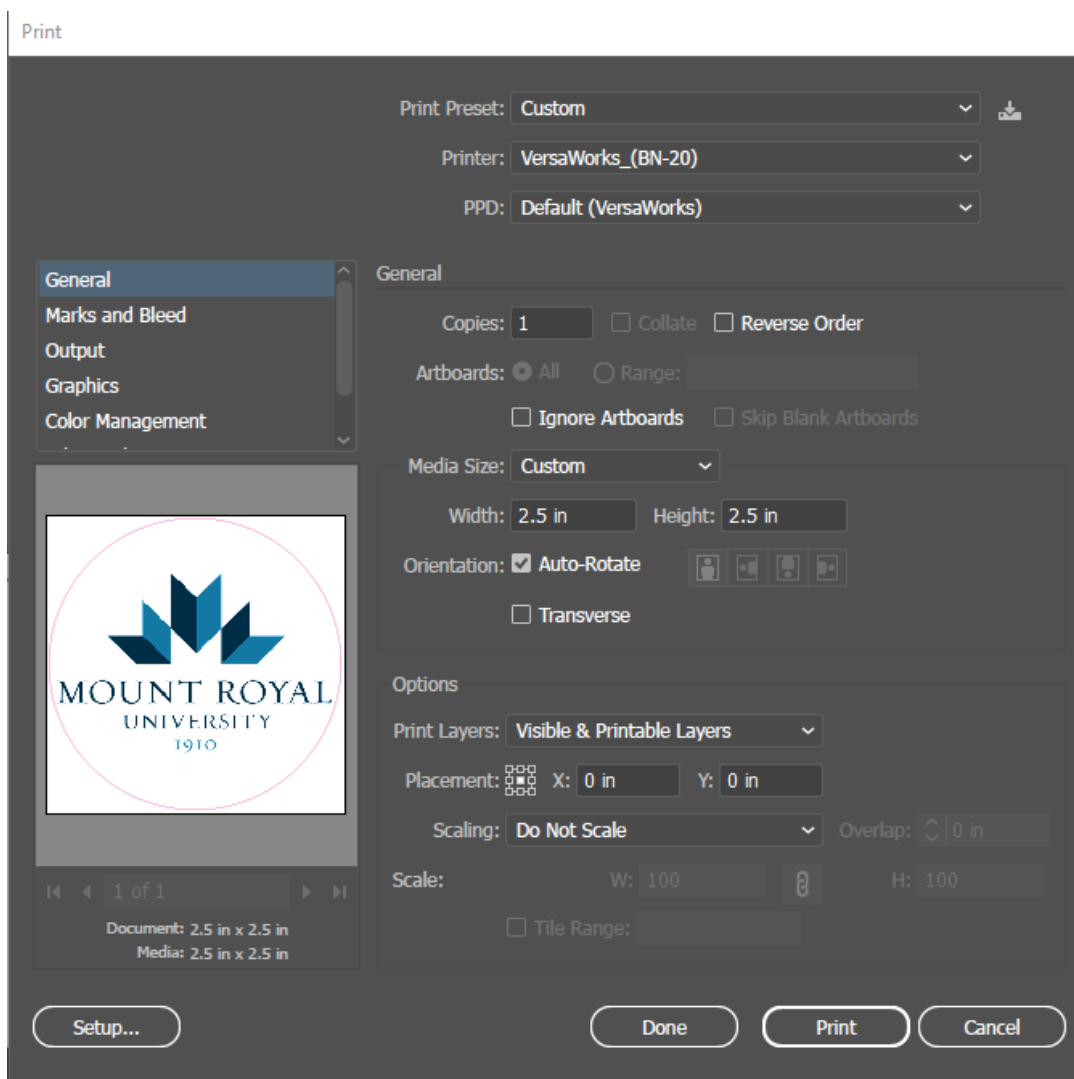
Print

Print Preset: Custom

Printer: VersaWorks_(BN-20)

PPD: Default (VersaWorks)

General
Marks and Bleed
Output
Graphics
Color Management

MOUNT ROYAL
UNIVERSITY
1910

1 of 1

Document: 2.5 in x 2.5 in
Media: 2.5 in x 2.5 in

General

Copies: 1
Collate
Reverse Order

Artboards: All
Range:

Ignore Artboards
Skip Blank Artboards

Media Size: Custom

Width: 2.5 in
Height: 2.5 in

Orientation: Auto-Rotate

Transverse

Options

Print Layers: Visible & Printable Layers

Placement: X: 0 in Y: 0 in

Scaling: Do Not Scale
Overlap: 0 in

Scale: W: 100 H: 100

Tile Range:

Setup...
Done
Print
Cancel